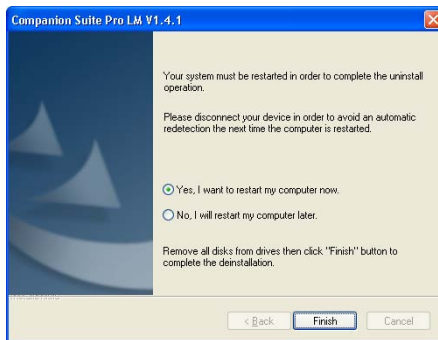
Companion Suite Pro LM V1.4.1

Your system must be restarted in order to complete the uninstall operation.

Please disconnect your device in order to avoid an automatic redetection the next time the computer is restarted.

Yes, I want to restart my computer now.

No, I will restart my computer later.

Remove all disks from drives then click "Finish" button to complete the deinstallation.

< Back

Finish

Cancel